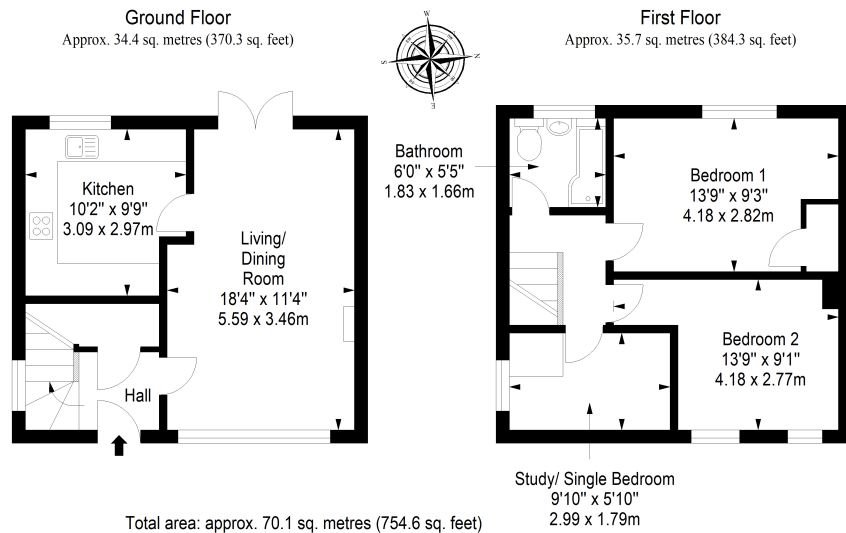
Ground Floor
Approx. 34.4 sq. metres (370.3 sq. feet)

First Floor
Approx. 35.7 sq. metres (384.3 sq. feet)

W
N
S
E

Kitchen
10'2" x 9'9"
3.09 x 2.97m

Living/
Dining
Room
18'4" x 11'4"
5.59 x 3.46m

Hall

Bathroom
6'0" x 5'5"
1.83 x 1.66m

Bedroom 1
13'9" x 9'3"
4.18 x 2.82m

Bedroom 2
13'9" x 9'1"
4.18 x 2.77m

Study/ Single Bedroom
9'10" x 5'10"
2.99 x 1.79m

Total area: approx. 70.1 sq. metres (754.6 sq. feet)